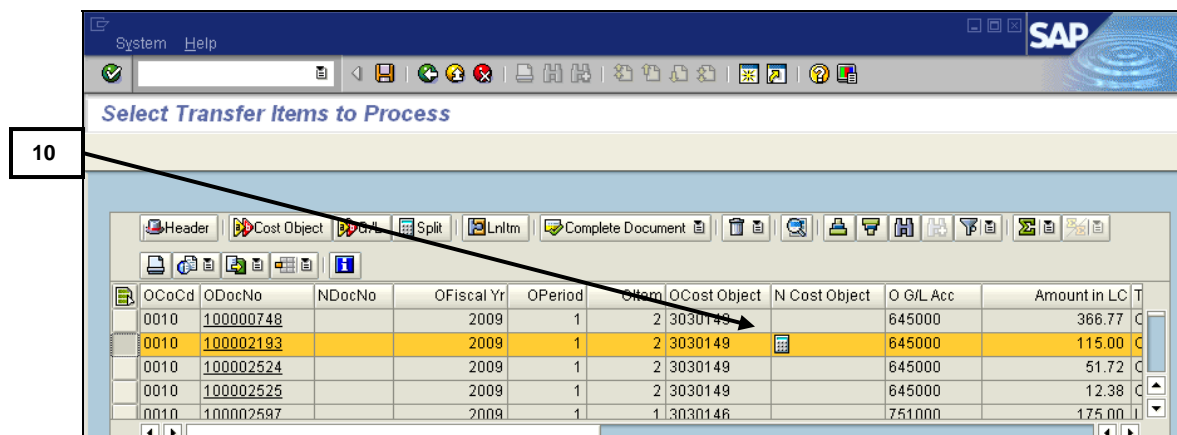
System Help

SAP

Select Transfer Items to Process

10

Header Cost Object G/L Split LnItm Complete Document

| OCoCd | ODocNo | NDocNo | OFiscal Yr | OPeriod | OItem | OCost Object | N Cost Object | O G/L Acc | Amount in LC | T |
|---|---|---|---|---|---|---|---|---|---|---|
| 0010 | 100000748 | | 2009 | 1 | 2 | 3030149 | | 645000 | 366.77 | C |
| 0010 | 100002193 | | 2009 | 1 | 2 | 3030149 | | 645000 | 115.00 | C |
| 0010 | 100002524 | | 2009 | 1 | 2 | 3030149 | | 645000 | 51.72 | C |
| 0010 | 100002525 | | 2009 | 1 | 2 | 3030149 | | 645000 | 12.38 | C |
| 0010 | 100002597 | | 2009 | 1 | 1 | 3030146 | | 751000 | 175.00 | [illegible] |